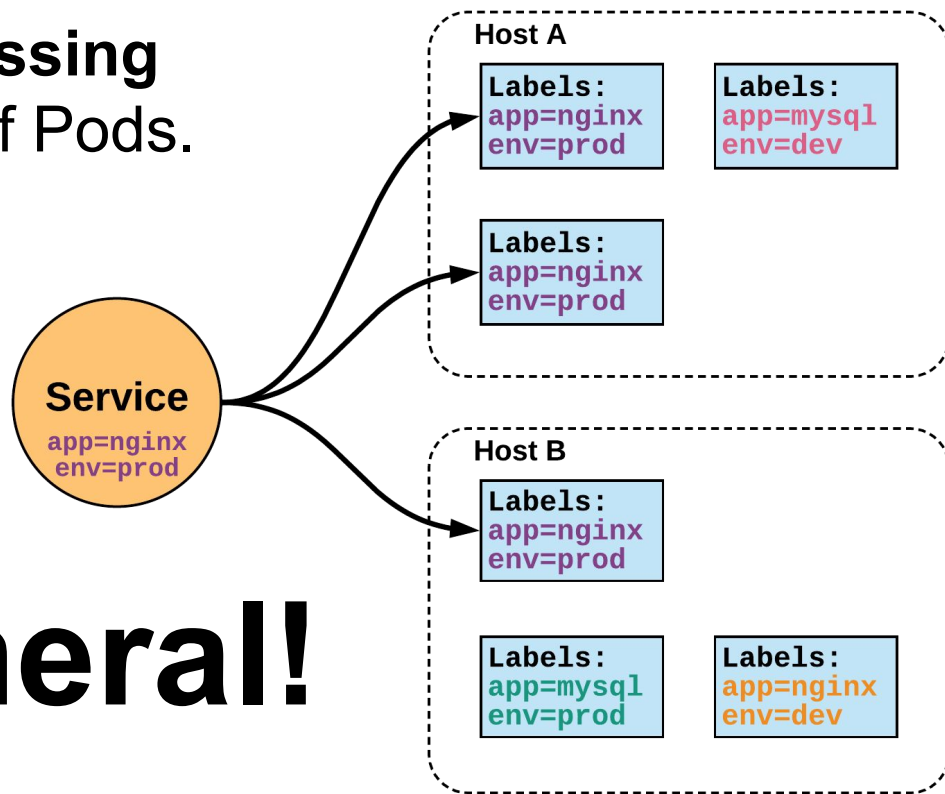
ssing
f Pods.

Service
app=nginx
env=prod

neral!

Host A

Labels:
app=nginx
env=prod

Labels:
app=mysql
env=dev

Labels:
app=nginx
env=prod

Host B

Labels:
app=nginx
env=prod

Labels:
app=mysql
env=prod

Labels:
app=nginx
env=dev